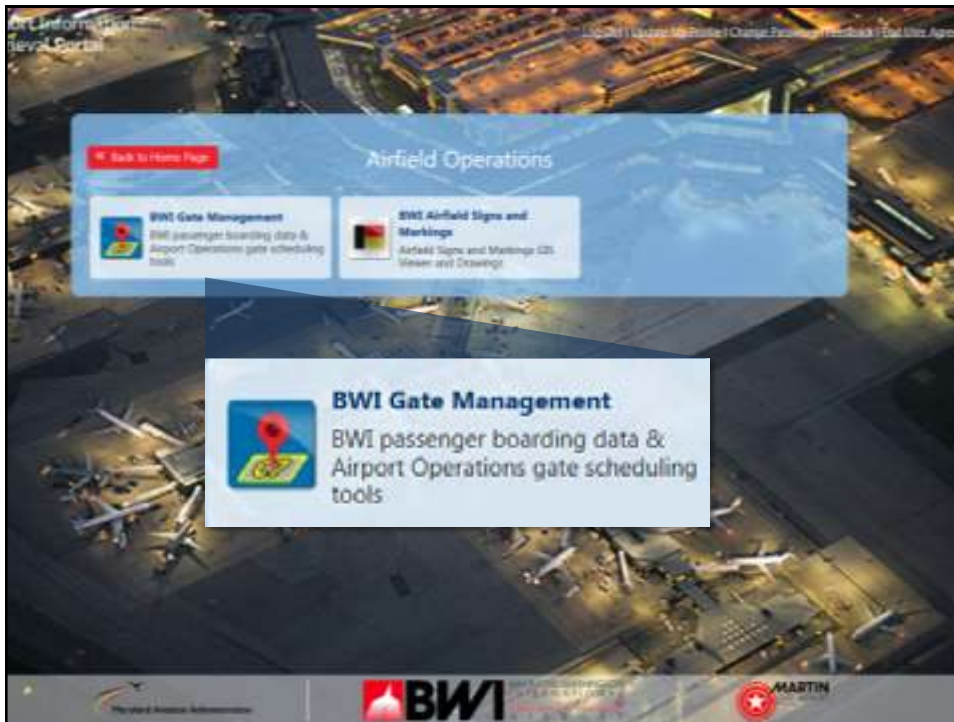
ort Information
ieval Portal

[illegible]

Back to Home Page

Airfield Operations

BWI Gate Management
BWI passenger boarding data & Airport Operations gate scheduling tools

BWI Airfield Signs and Markings
Airfield Signs and Markings GIS Viewer and Drawings

BWI Gate Management
BWI passenger boarding data & Airport Operations gate scheduling tools

Maryland Aviation Administration

BWI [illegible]

MARTIN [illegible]